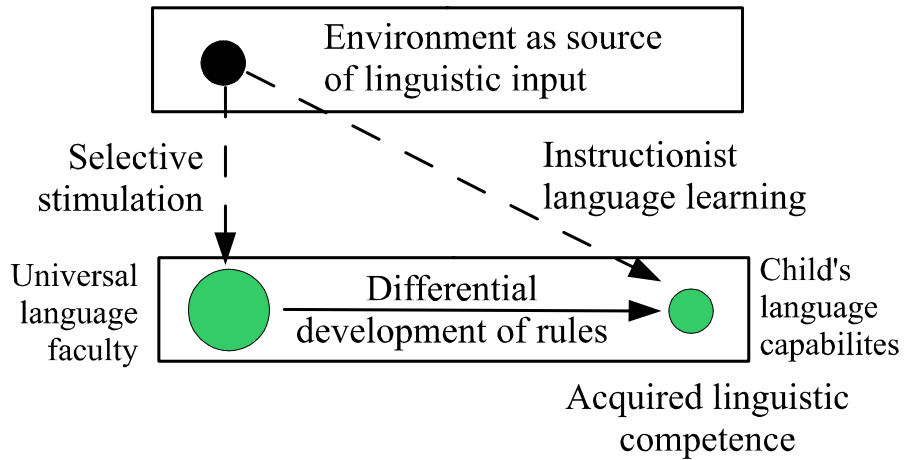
Environment as source of linguistic input

Selective stimulation

Instructionist language learning

Universal language faculty

Differential development of rules

Child's language capabilites

Acquired linguistic competence